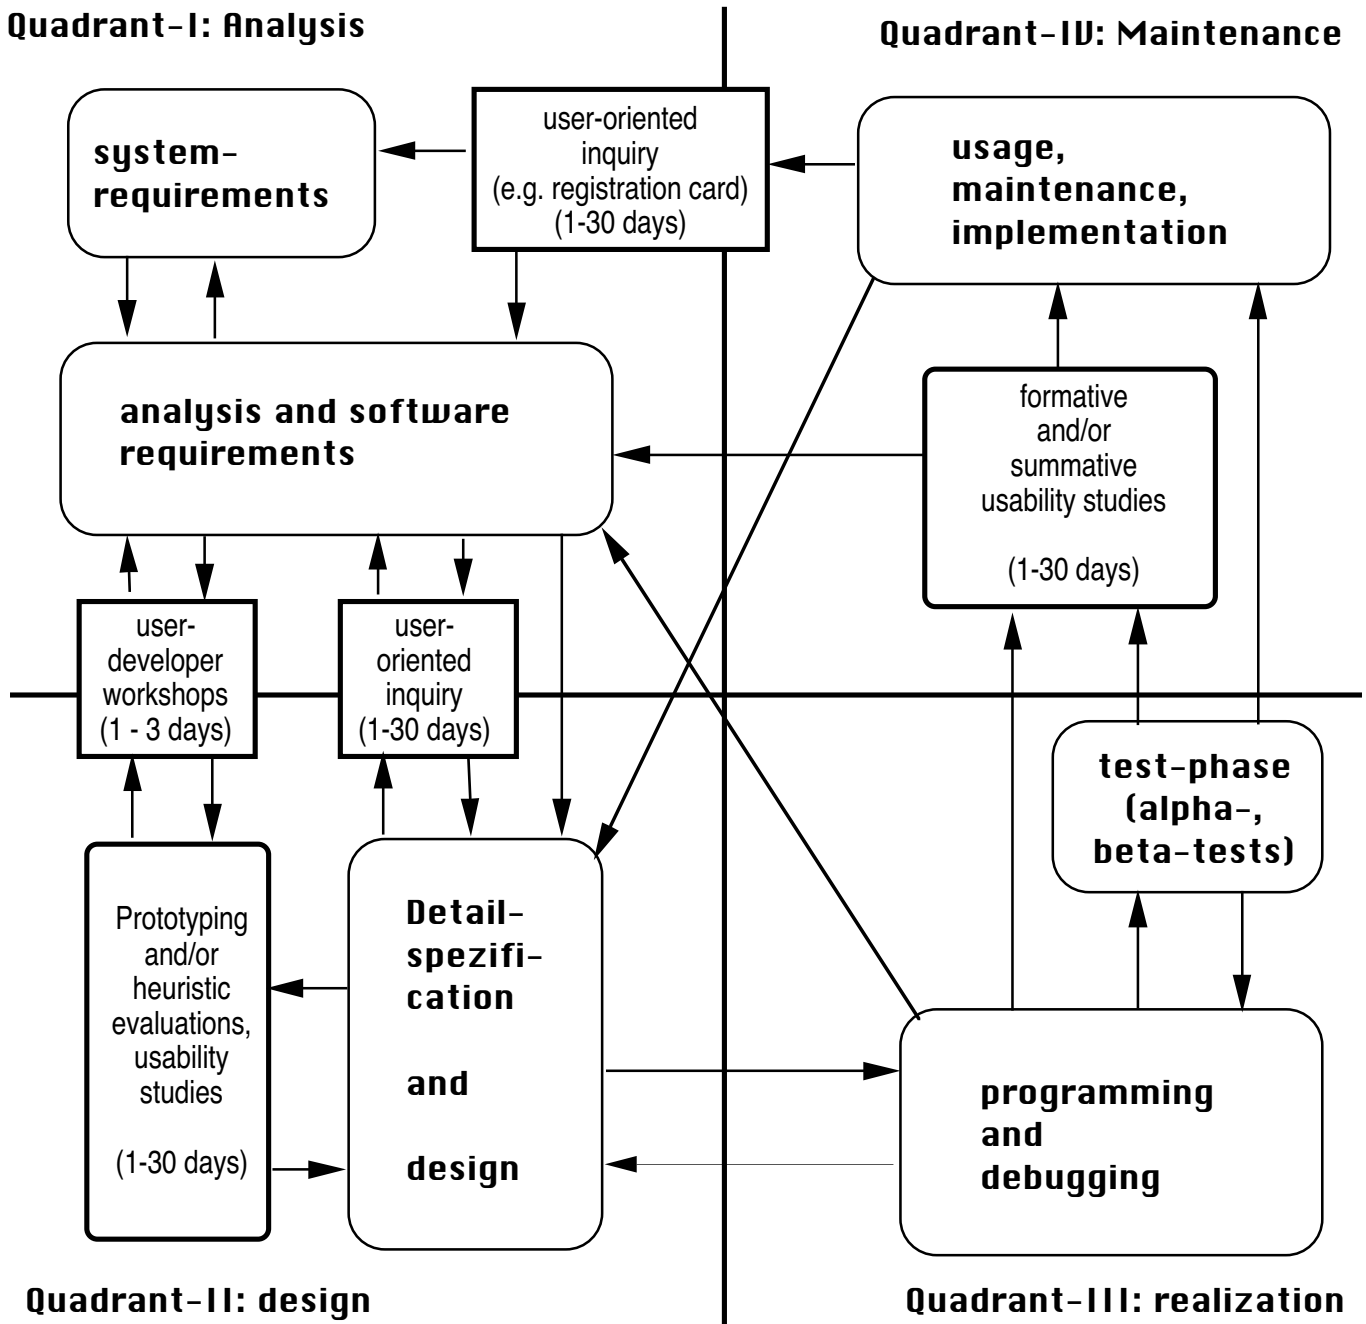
Quadrant-I: Analysis

Quadrant-IV: Maintenance

system-requirements

user-oriented inquiry (e.g. registration card) (1-30 days)

usage, maintenance, implementation

analysis and software requirements

formative and/or summative usability studies

(1-30 days)

user-developer workshops (1 - 3 days)

user-oriented inquiry (1-30 days)

test-phase (alpha-, beta-tests)

Prototyping and/or heuristic evaluations, usability studies

(1-30 days)

Detail-spezification

and

design

programming and debugging

Quadrant-II: design

Quadrant-III: realization